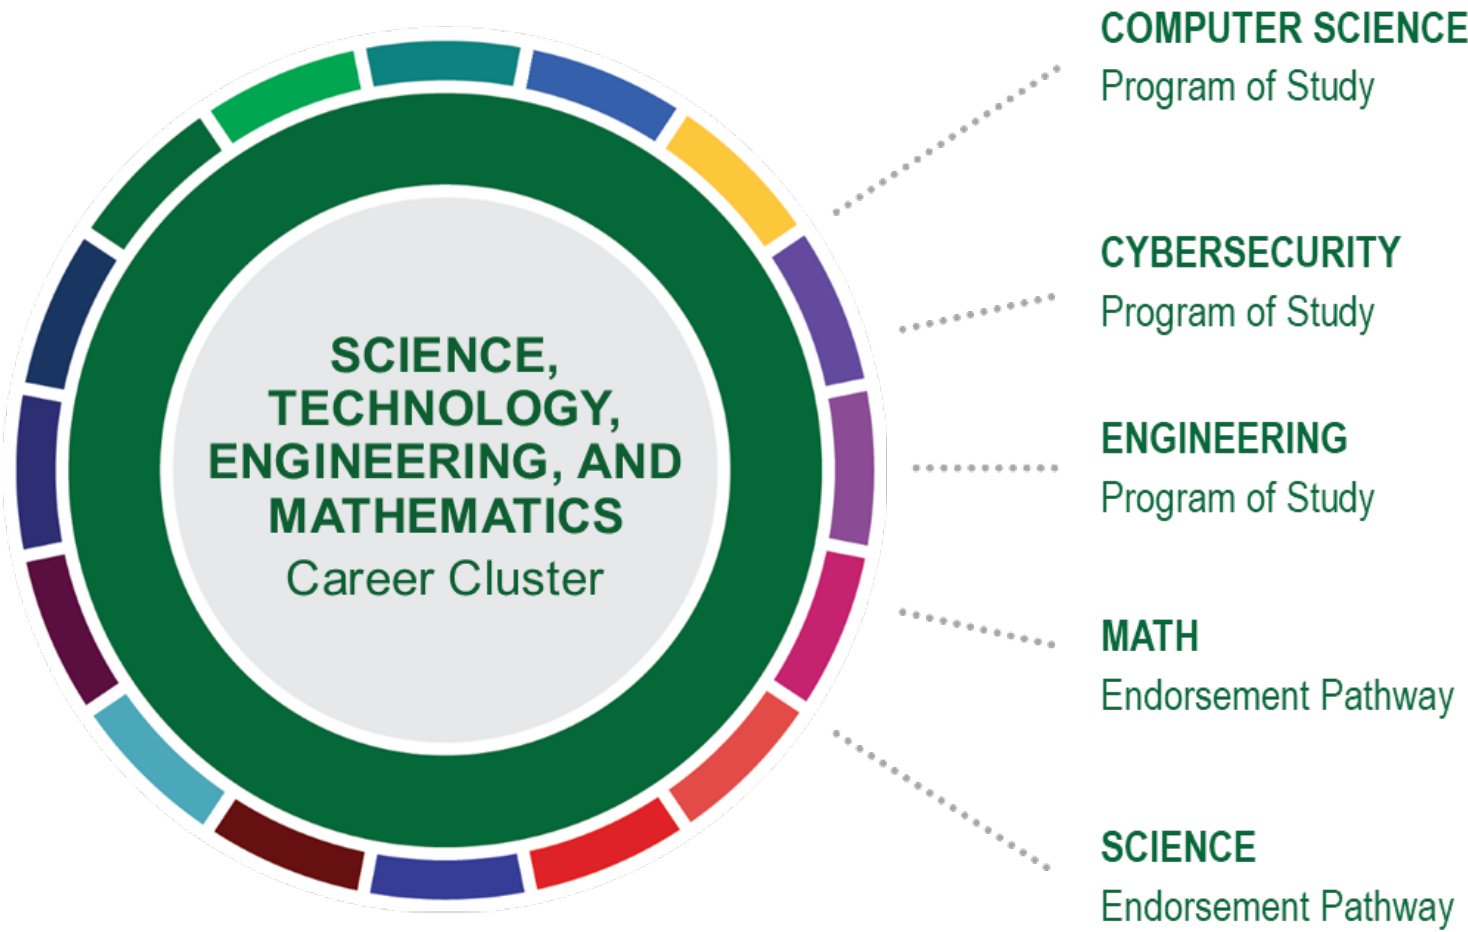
SCIENCE, TECHNOLOGY, ENGINEERING, AND MATHEMATICS
Career Cluster

COMPUTER SCIENCE
Program of Study

CYBERSECURITY
Program of Study

ENGINEERING
Program of Study

MATH
Endorsement Pathway

SCIENCE
Endorsement Pathway